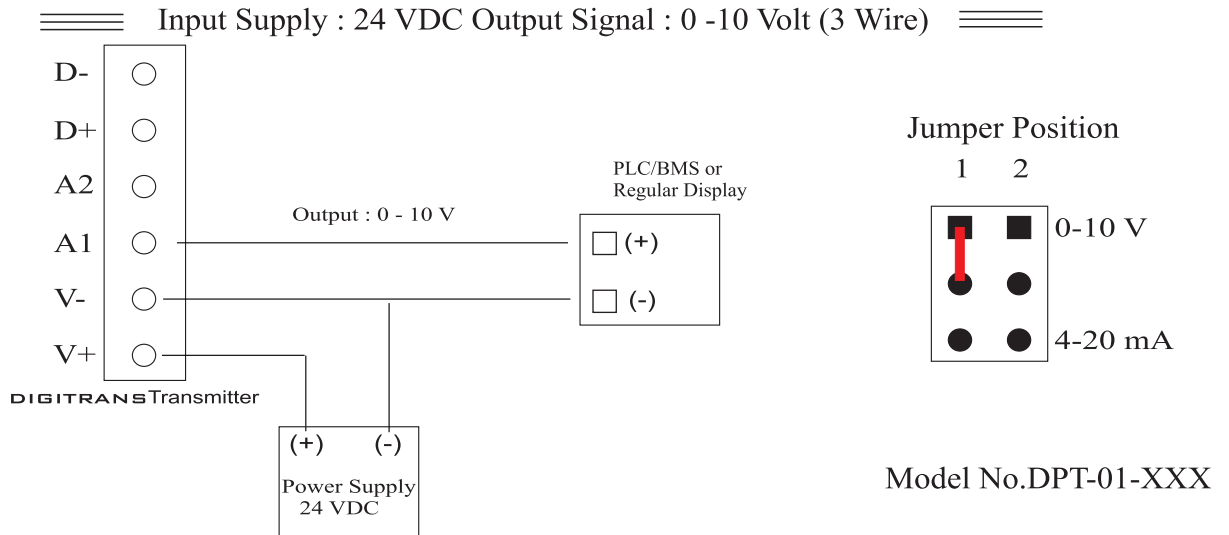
Input Supply : 24 VDC Output Signal : 0 -10 Volt (3 Wire)

D-
D+
A2
A1
V-
V+

DIGITRANS Transmitter

Output : 0 - 10 V

PLC/BMS or Regular Display

(+)
(-)

(+) (-)
Power Supply 24 VDC

Jumper Position
1 2
0-10 V
4-20 mA

Model No.DPT-01-XXX